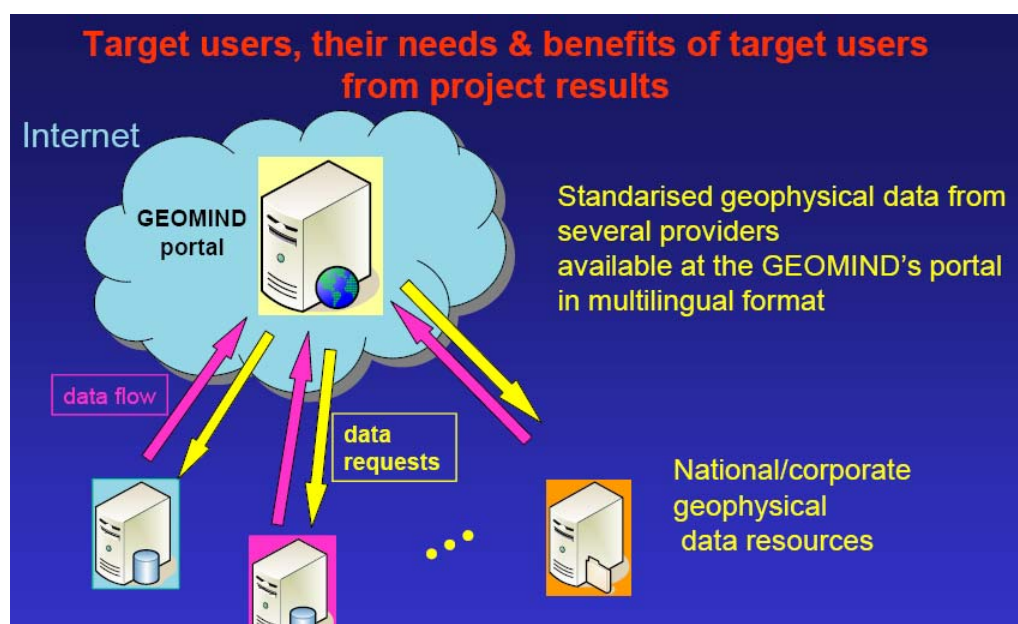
Target users, their needs & benefits of target users from project results

Internet

GEOMIND portal

Standarised geophysical data from several providers available at the GEOMIND's portal in multilingual format

data flow

data requests

National/corporate geophysical data resources